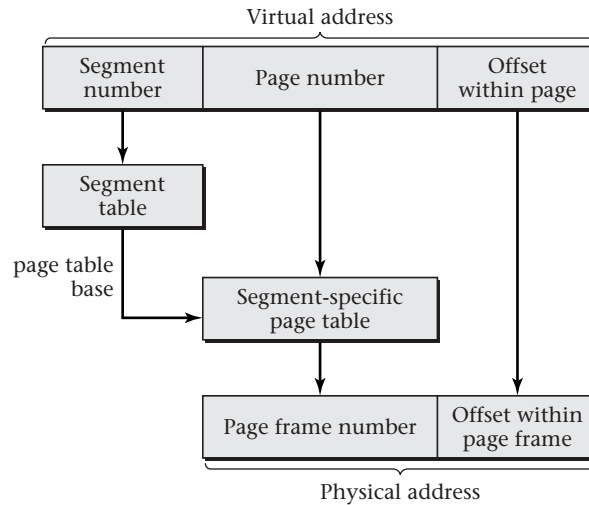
Virtual address

| Segment number | Page number | Offset within page |
|---|---|---|

Segment table

page table base

Segment-specific page table

| Page frame number | Offset within page frame |
|---|---|

Physical address